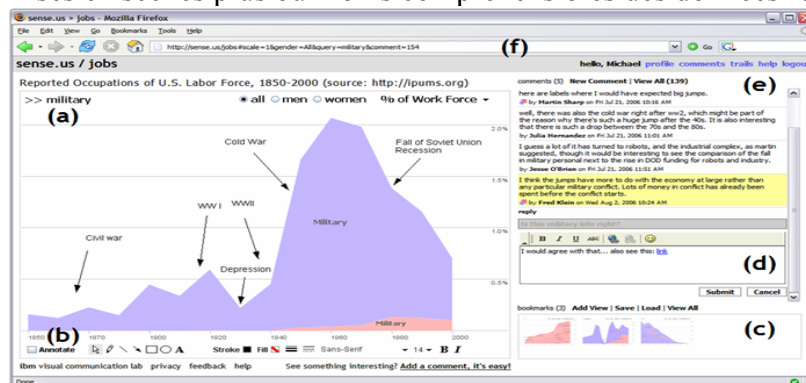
sense.us > jobs - Mozilla Firefox

File Edit View Go Bookmarks Tools Help

http://sense.us/jobs#scale=1&gender=All&query=military&comment=154

(f)

Go

sense.us / jobs

hello, Michael profile comments trails help logout

Reported Occupations of U.S. Labor Force, 1850-2000 (source: http://ipums.org)

>> military

(a)

all men women % of Work Force

2.0%

1.5%

1.0%

0.5%

Cold War

Fall of Soviet Union Recession

WW I

WWII

Civil war

Depression

Military

Military

1850 1870 1900 1920 1940 1960 1980 2000

(b)

Annotate

Stroke Fill Sans-Serif 14 B I

ibm visual communication lab privacy feedback help

See something interesting? Add a comment, it's easy!

comments (5) New Comment | View All (139)

(e)

here are labels where I would have expected big jumps.

by Martin Sharp on Fri Jul 21, 2006 10:16 AM

well, there was also the cold war right after ww2, which might be part of the reason why there's such a huge jump after the 40s. It is also interesting that there is such a drop between the 70s and the 80s.

by Julia Hernandez on Fri Jul 21, 2006 11:01 AM

I guess a lot of it has turned to robots, and the industrial complex, as martin suggested, though it would be interesting to see the comparison of the fall in military personal next to the rise in DOD funding for robots and industry.

by Jesse O'Brien on Fri Jul 21, 2006 11:51 AM

I think the jumps have more to do with the economy at large rather than any particular military conflict. Lots of money in conflict has already been spent before the conflict starts.

by Fred Klein on Wed Aug 2, 2006 10:24 AM

reply

Is this military info right?

B I U

I would agree with that... also see this: link

(d)

Submit Cancel

bookmarks (3) Add View | Save | Load | View All

(c)

Done